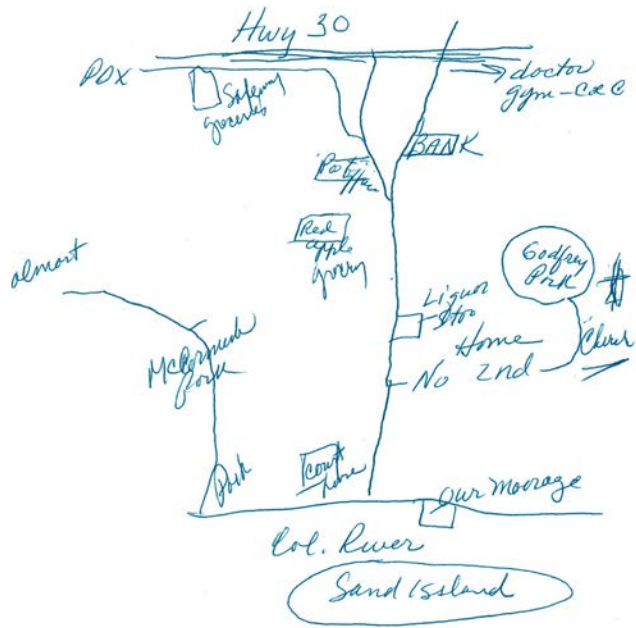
Hwy 30

PDX

Safeway grocerles

doctor gym - CC C

BANK

Post Office

Red apple grocery

almost

Godfrey Park

Liquor Store

Church

Home

McCormick Park

No 2nd

Park

Court house

Our Moorage

Col. River

Sand Island